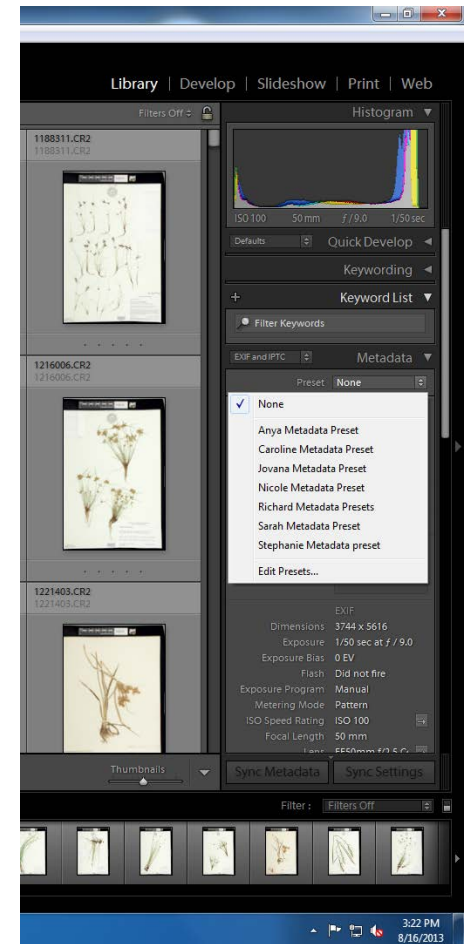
Library | Develop | Slideshow | Print | Web

Filters Off

1188311.CR2
1188311.CR2

1216006.CR2
1216006.CR2

1221403.CR2
1221403.CR2

Thumbnails

Histogram

ISO 100 50 mm $f/9.0$ 1/50 sec

Defaults Quick Develop

Keywording

Keyword List

Filter Keywords

EXIF and IPTC Metadata

Preset None

✓ None

Anya Metadata Preset
Caroline Metadata Preset
Jovana Metadata Preset
Nicole Metadata Preset
Richard Metadata Presets
Sarah Metadata Preset
Stephanie Metadata preset

Edit Presets...

EXIF
Dimensions 3744 x 5616
Exposure 1/50 sec at $f/9.0$
Exposure Bias 0 EV
Flash Did not fire
Exposure Program Manual
Metering Mode Pattern
ISO Speed Rating ISO 100
Focal Length 50 mm
Lens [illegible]

Sync Metadata Sync Settings

Filter: Filters Off

3:22 PM
8/16/2013